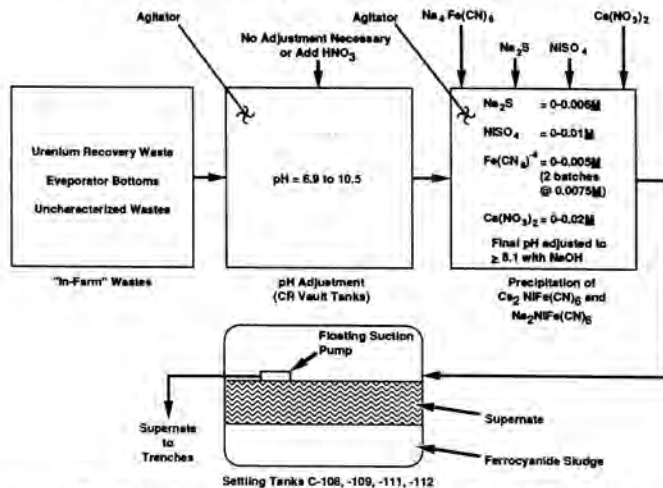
Agitator

No Adjustment Necessary or Add $HNO_3$

Agitator

$Na_4Fe(CN)_6$

$Na_2S$

$NiSO_4$

$Ca(NO_3)_2$

Uranium Recovery Waste

Evaporator Bottoms

Uncharacterized Wastes

"In-Farm" Wastes

pH = 6.9 to 10.5

pH Adjustment (CR Vault Tanks)

$Na_2S$ = 0-0.006M

$NiSO_4$ = 0-0.01M

$Fe(CN_6)^{-4}$ = 0-0.005M (2 batches @ 0.0075M)

$Ca(NO_3)_2$ = 0-0.02M

Final pH adjusted to ≥ 8.1 with NaOH

Precipitation of $Cs_2NiFe(CN)_6$ and $Na_2NiFe(CN)_6$

Floating Suction Pump

Supernate to Trenches

Supernate

Ferrocyanide Sludge

Settling Tanks C-108, -109, -111, -112